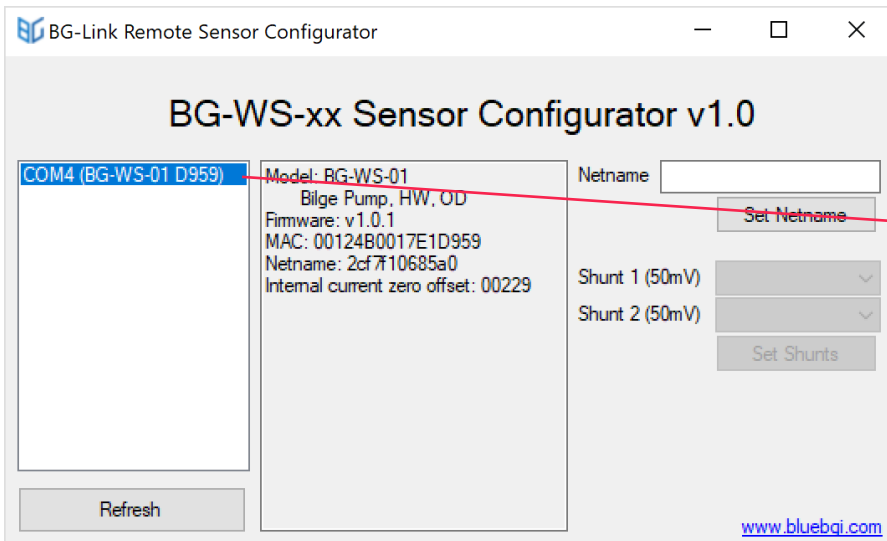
BG-Link Remote Sensor Configurator

BG-WS-xx Sensor Configurator v1.0

COM4 (BG-WS-01 D959)

Refresh

Model: BG-WS-01
Bilge Pump, HW, OD
Firmware: v1.0.1
MAC: 00124B0017E1D959
Netname: 2cf7f10685a0
Internal current zero offset: 00229

Netname

Set Netname

Shunt 1 (50mV)

Shunt 2 (50mV)

Set Shunts

www.bluebgi.com